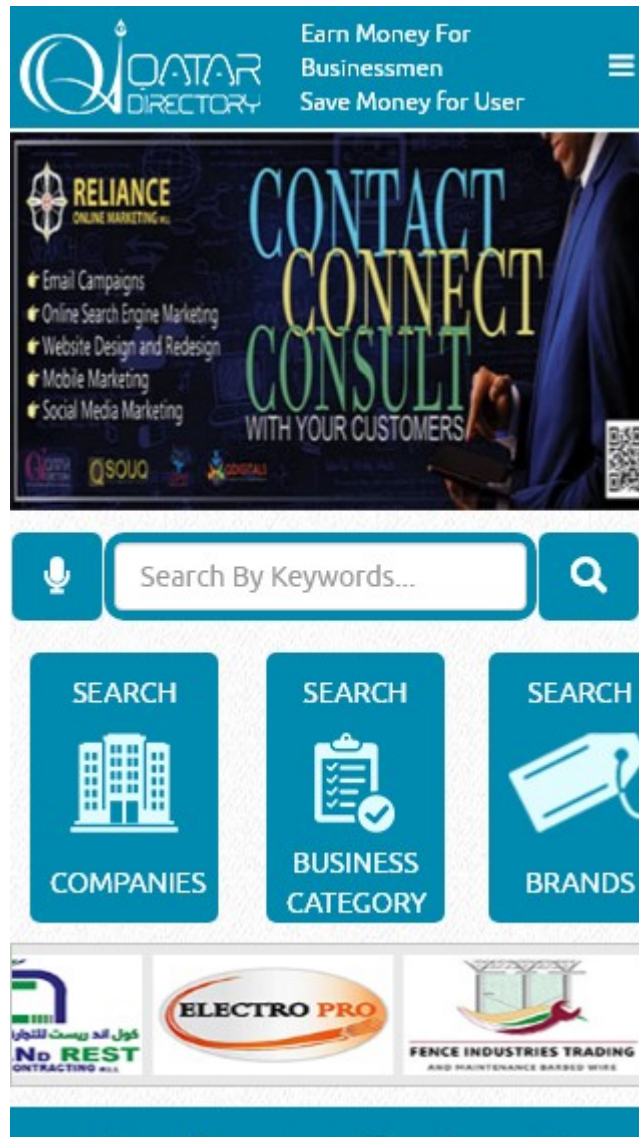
QATAR DIRECTORY

Earn Money For Businessmen
Save Money for User

RELIANCE
ONLINE MARKETING W.L.L

Email Campaigns
Online Search Engine Marketing
Website Design and Redesign
Mobile Marketing
Social Media Marketing

CONTACT
CONNECT
CONSULT
WITH YOUR CUSTOMERS

QSOUQ

Search By Keywords...

SEARCH
COMPANIES

SEARCH
BUSINESS CATEGORY

SEARCH
BRANDS

كول اند ريست للتجا
ND REST
CONTRACTING W.L.L

ELECTRO PRO

FENCE INDUSTRIES TRADING
AND MAINTENANCE BARBED WIRE